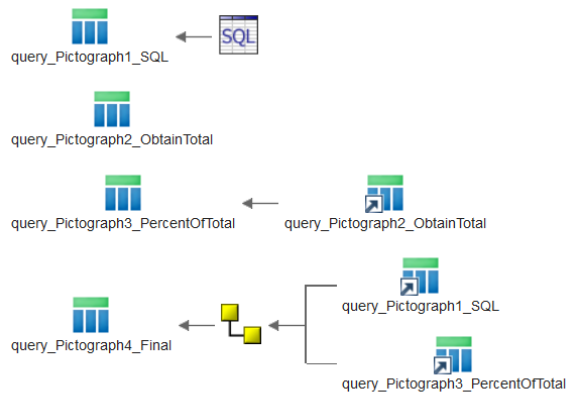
query_Pictograph1_SQL

SQL

query_Pictograph2_ObtainTotal

query_Pictograph3_PercentOfTotal

query_Pictograph2_ObtainTotal

query_Pictograph1_SQL

query_Pictograph4_Final

query_Pictograph3_PercentOfTotal